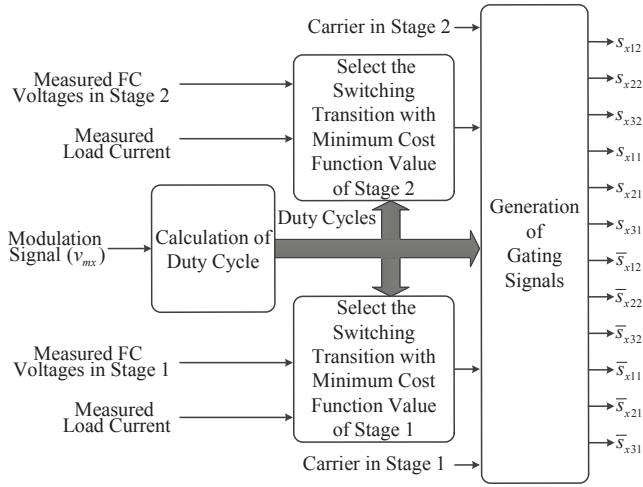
Carrier in Stage 2

Measured FC Voltages in Stage 2

Measured Load Current

Select the Switching Transition with Minimum Cost Function Value of Stage 2

Modulation Signal ($v_{mx}$)

Calculation of Duty Cycle

Duty Cycles

Generation of Gating Signals

Measured FC Voltages in Stage 1

Measured Load Current

Select the Switching Transition with Minimum Cost Function Value of Stage 1

Carrier in Stage 1

$s_{x12}$
$s_{x22}$
$s_{x32}$
$s_{x11}$
$s_{x21}$
$s_{x31}$
$\overline{s}_{x12}$
$\overline{s}_{x22}$
$\overline{s}_{x32}$
$\overline{s}_{x11}$
$\overline{s}_{x21}$
$\overline{s}_{x31}$